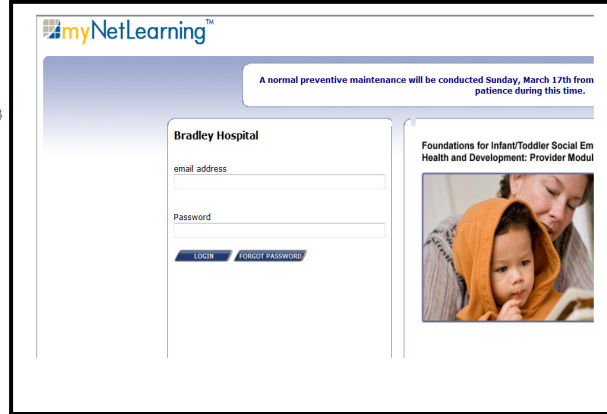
myNetLearning™

A normal preventive maintenance will be conducted Sunday, March 17th from
patience during this time.

Bradley Hospital

email address

Password

LOGIN FORGOT PASSWORD

Foundations for Infant/Toddler Social Em
Health and Development: Provider Modul